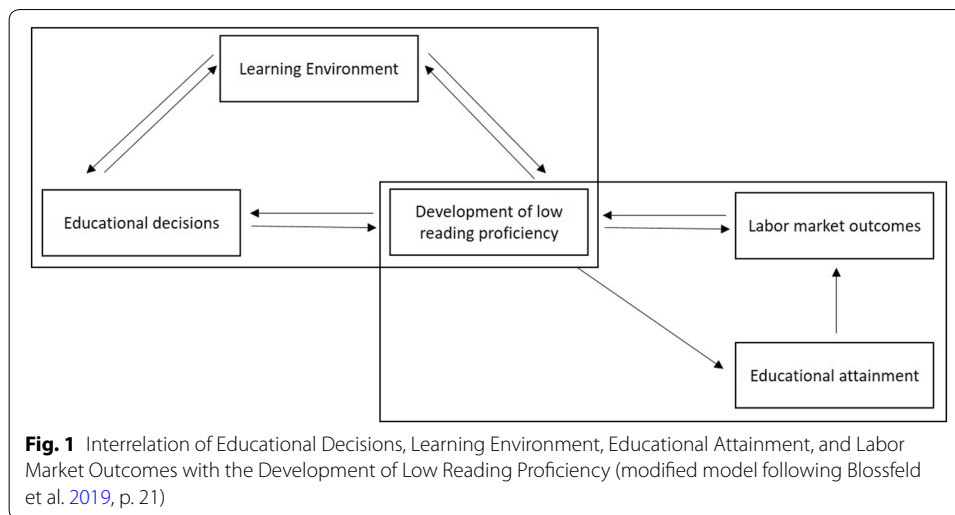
Learning Environment

Educational decisions

Development of low reading proficiency

Labor market outcomes

Educational attainment

**Fig. 1** Interrelation of Educational Decisions, Learning Environment, Educational Attainment, and Labor Market Outcomes with the Development of Low Reading Proficiency (modified model following Blossfeld et al. 2019, p. 21)